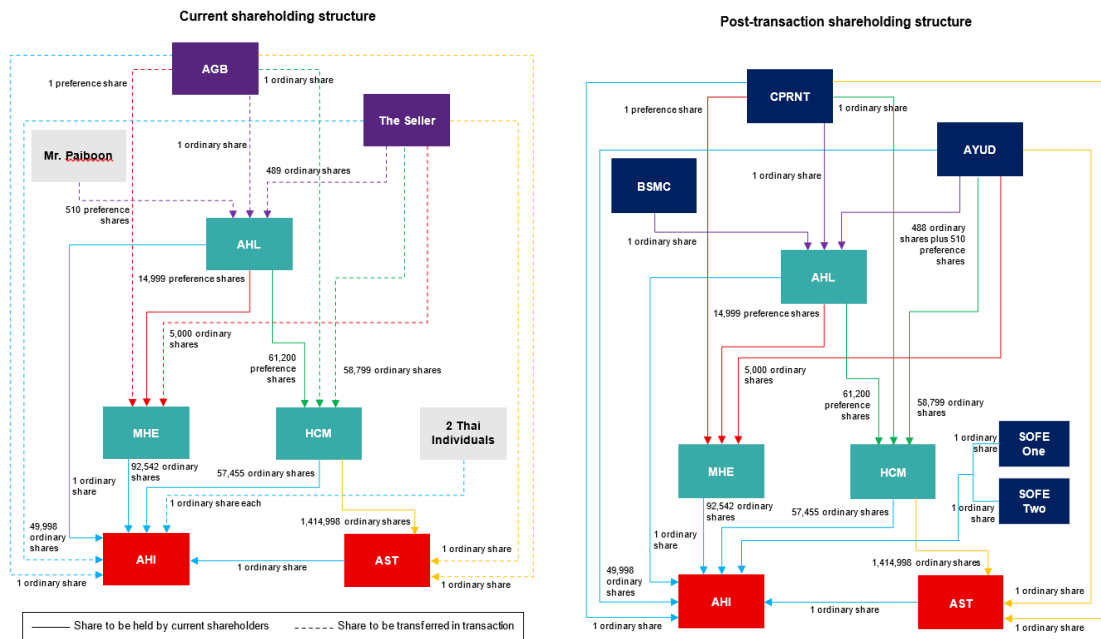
Current shareholding structure

AGB

1 preference share

1 ordinary share

The Seller

Mr. Paiboon

1 ordinary share

489 ordinary shares

510 preference shares

AHL

14,999 preference shares

5,000 ordinary shares

61,200 preference shares

58,799 ordinary shares

MHE

HCM

2 Thai Individuals

1 ordinary share

92,542 ordinary shares

57,455 ordinary shares

1 ordinary share each

49,998 ordinary shares

1,414,998 ordinary shares

AHI

AST

1 ordinary share

1 ordinary share

1 ordinary share

1 ordinary share

Share to be held by current shareholders

Share to be transferred in transaction

Post-transaction shareholding structure

CPRNT

1 preference share

1 ordinary share

AYUD

BSMC

1 ordinary share

1 ordinary share

488 ordinary shares plus 510 preference shares

AHL

14,999 preference shares

5,000 ordinary shares

61,200 preference shares

58,799 ordinary shares

1 ordinary share

SOFE One

1 ordinary share

SOFE Two

MHE

HCM

1 ordinary share

92,542 ordinary shares

57,455 ordinary shares

49,998 ordinary shares

1,414,998 ordinary shares

AHI

AST

1 ordinary share

1 ordinary share

1 ordinary share

1 ordinary share